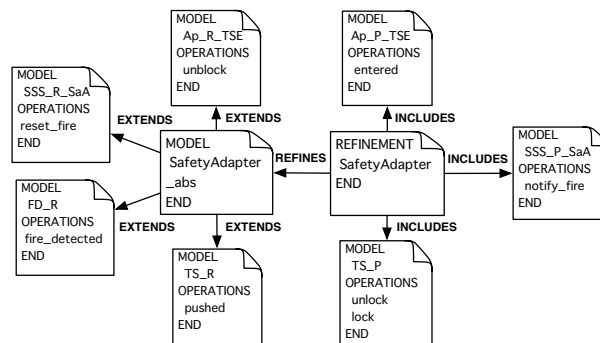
MODEL
Ap_R_TSE
OPERATIONS
unblock
END

MODEL
Ap_P_TSE
OPERATIONS
entered
END

MODEL
SSS_R_SaA
OPERATIONS
reset_fire
END

EXTENDS

EXTENDS

INCLUDES

MODEL
SafetyAdapter
_abs
END

REFINES

REFINEMENT
SafetyAdapter
END

INCLUDES

MODEL
SSS_P_SaA
OPERATIONS
notify_fire
END

MODEL
FD_R
OPERATIONS
fire_detected
END

EXTENDS

EXTENDS

INCLUDES

MODEL
TS_R
OPERATIONS
pushed
END

MODEL
TS_P
OPERATIONS
unlock
lock
END